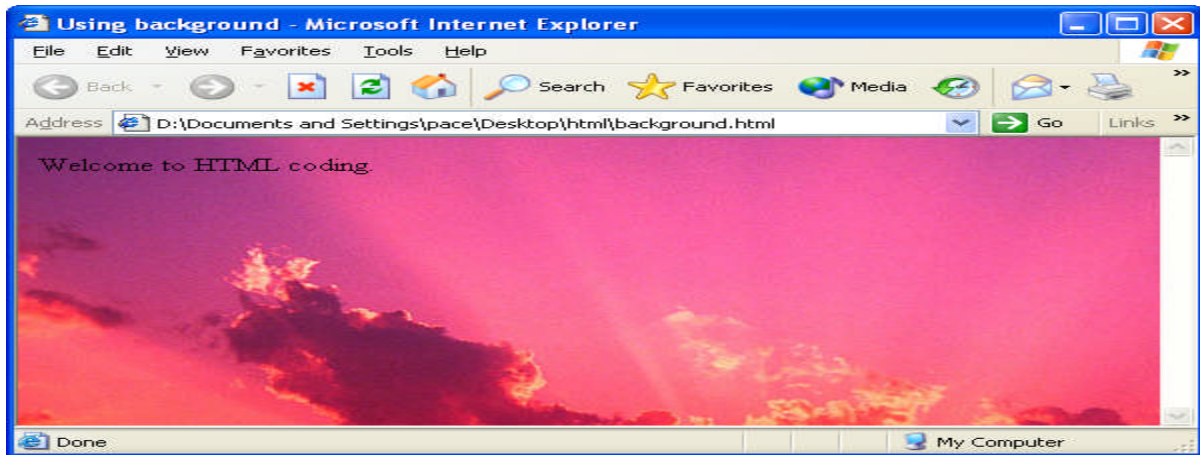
Using background - Microsoft Internet Explorer

File Edit View Favorites Tools Help

Back Search Favorites Media

Address D:\Documents and Settings\pace\Desktop\html\background.html Go Links

Welcome to HTML coding.

Done My Computer